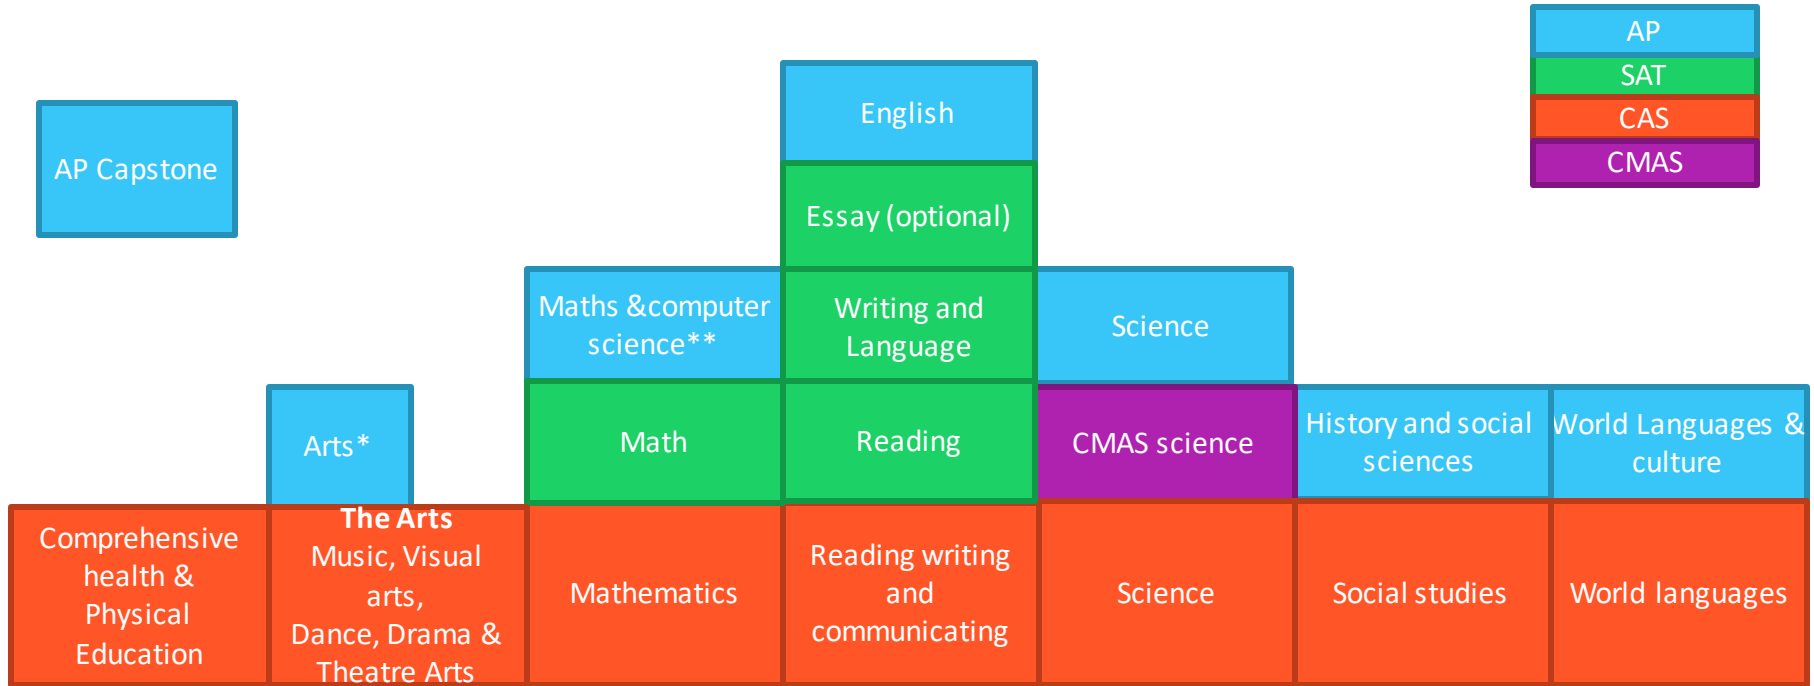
AP
SAT
CAS
CMAS

AP Capstone

English

Essay (optional)

Maths &computer science**

Writing and Language

Science

Arts*

Math

Reading

CMAS science

History and social sciences

World Languages & culture

Comprehensive health & Physical Education

The Arts
Music, Visual arts,
Dance, Drama & Theatre Arts

Mathematics

Reading writing and communicating

Science

Social studies

World languages